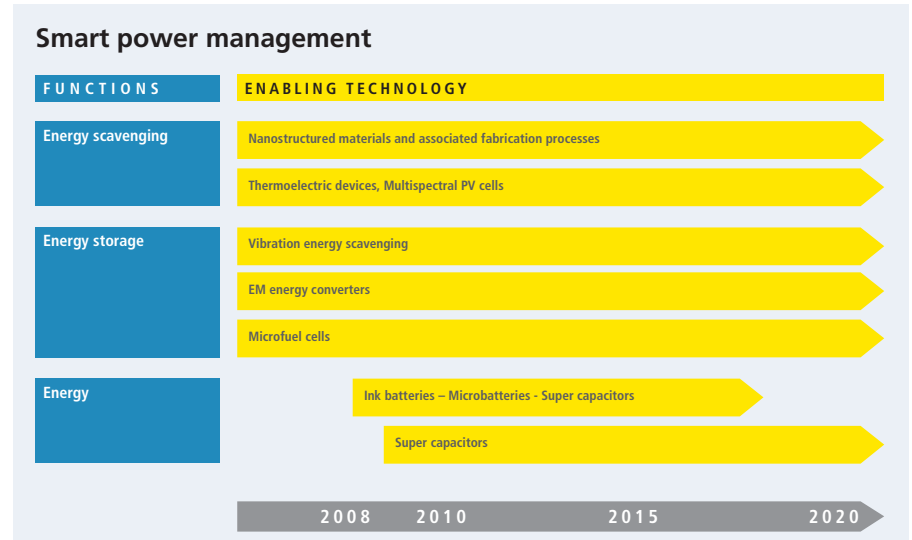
Smart power management

FUNCTIONS

ENABLING TECHNOLOGY

Energy scavenging

Nanostructured materials and associated fabrication processes

Thermoelectric devices, Multispectral PV cells

Energy storage

Vibration energy scavenging

EM energy converters

Microfuel cells

Energy

Ink batteries – Microbatteries - Super capacitors

Super capacitors

2008 2010 2015 2020